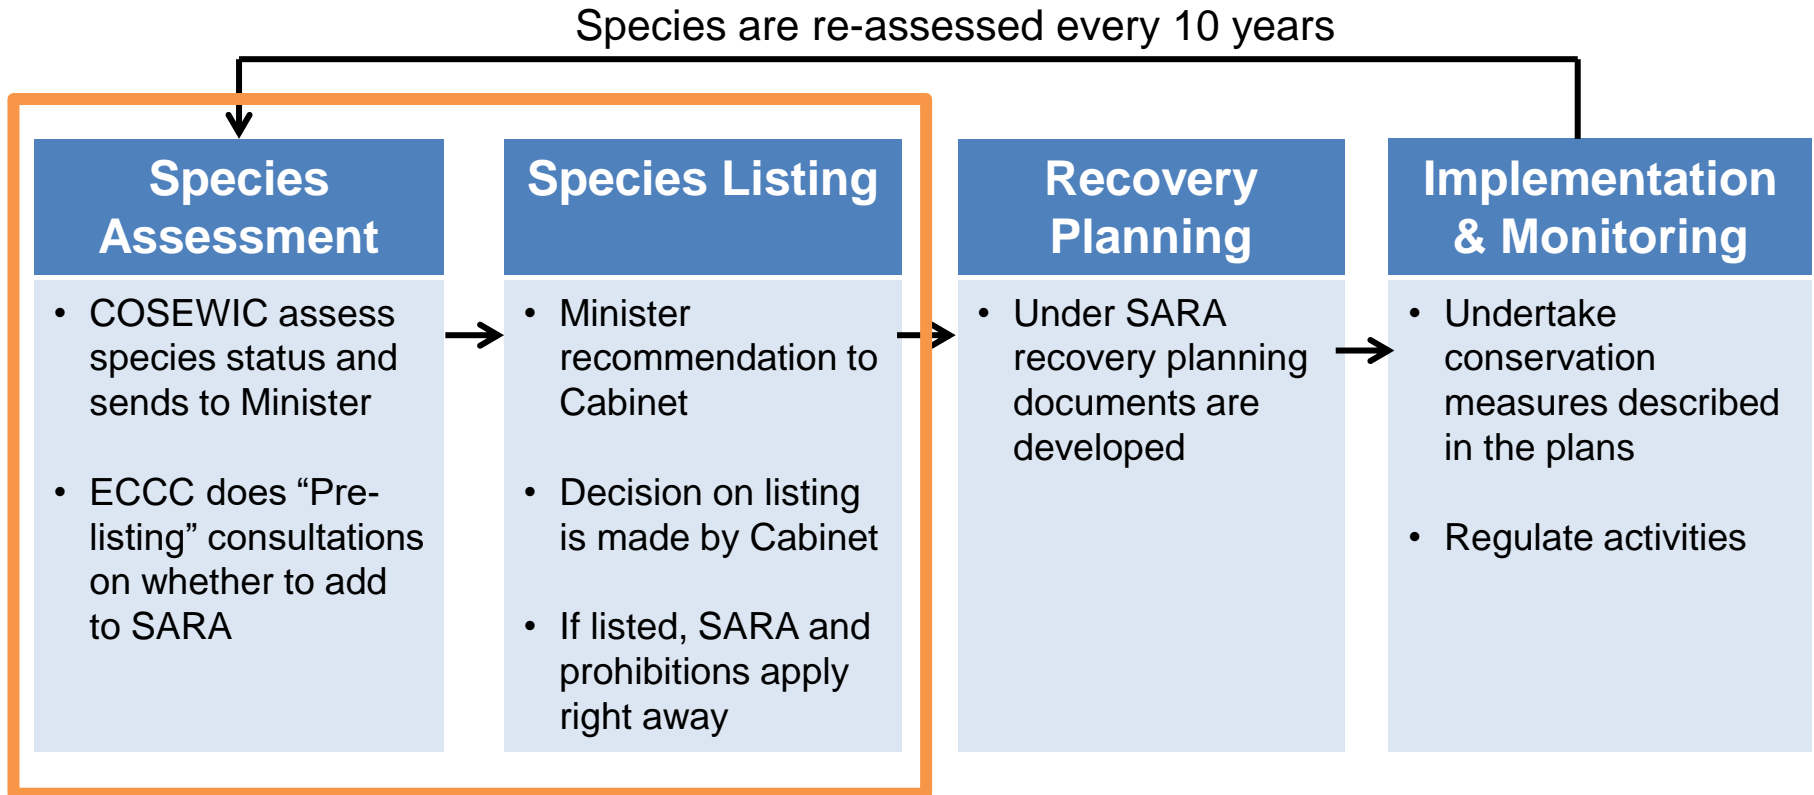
Species are re-assessed every 10 years

Species Assessment

- COSEWIC assess species status and sends to Minister
- ECCC does “Pre-listing” consultations on whether to add to SARA

Species Listing

- Minister recommendation to Cabinet
- Decision on listing is made by Cabinet
- If listed, SARA and prohibitions apply right away

Recovery Planning

- Under SARA recovery planning documents are developed

Implementation & Monitoring

- Undertake conservation measures described in the plans
- Regulate activities